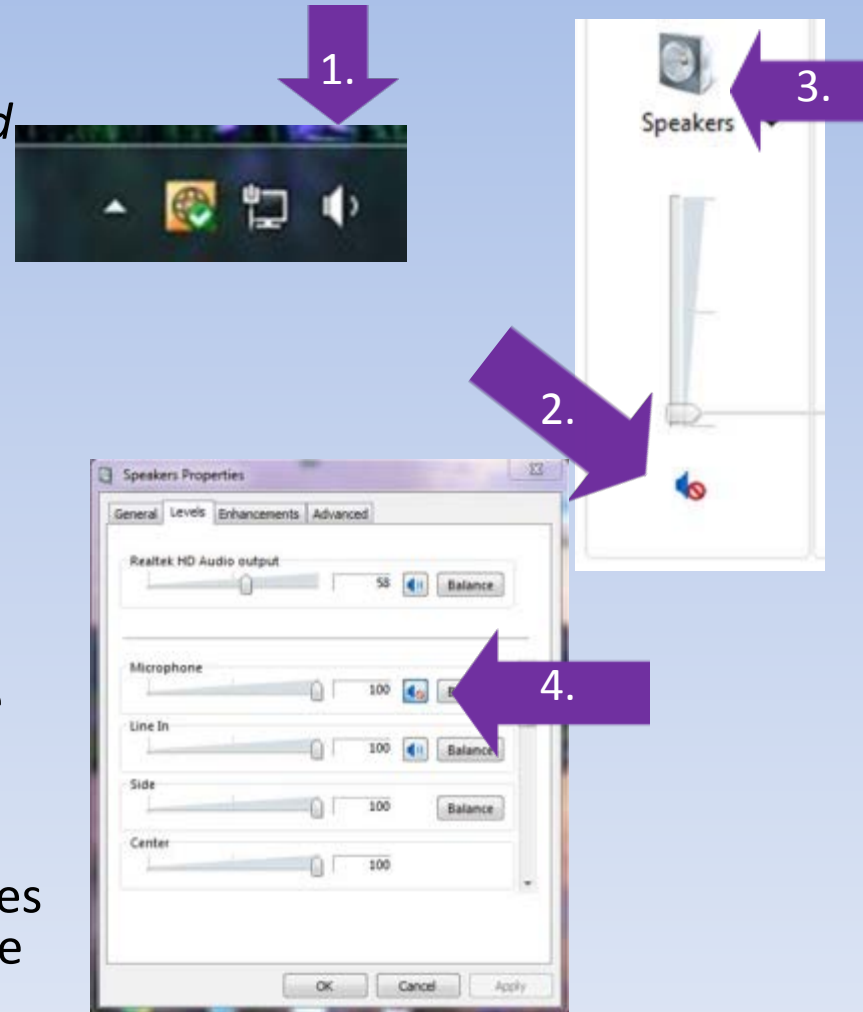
d

1.

3.

Speakers

2.

Speakers Properties

General | Levels | Enhancements | Advanced

Realtek HD Audio output

58

Balance

Microphone

100

B

4.

Line In

100

Balance

Side

100

Balance

Center

100

es

e

OK

Cancel

Apply